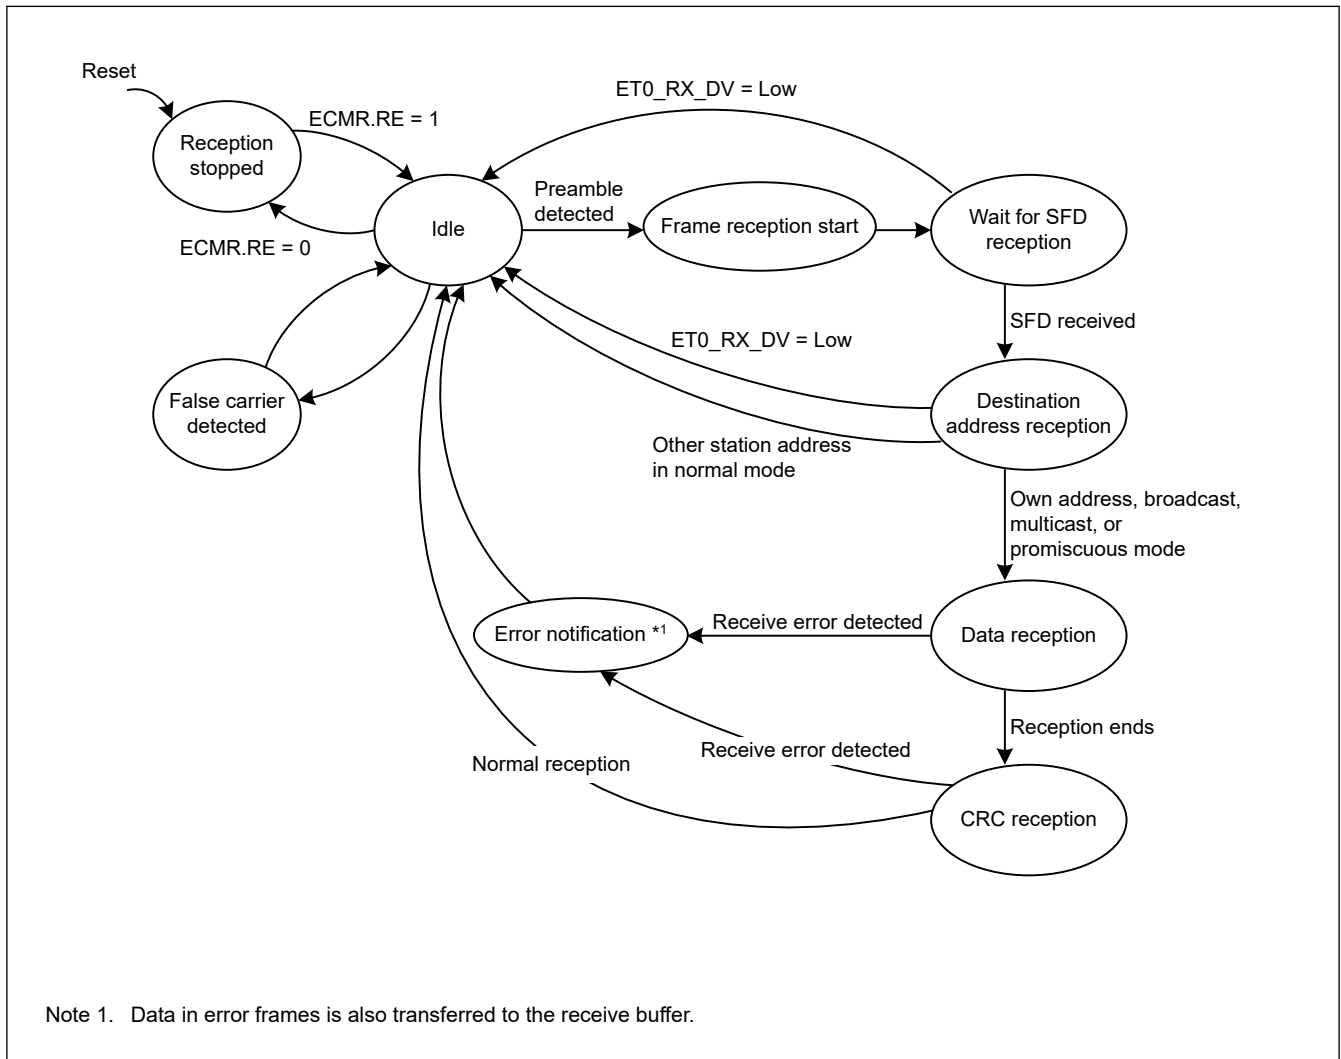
Reset

Reception stopped

ECMR.RE = 1

ET0_RX_DV = Low

Idle

Preamble detected

Frame reception start

Wait for SFD reception

ECMR.RE = 0

SFD received

ET0_RX_DV = Low

False carrier detected

Destination address reception

Other station address in normal mode

Own address, broadcast, multicast, or promiscuous mode

Error notification $^{*1}$

Receive error detected

Data reception

Reception ends

Receive error detected

Normal reception

CRC reception

Note 1. Data in error frames is also transferred to the receive buffer.